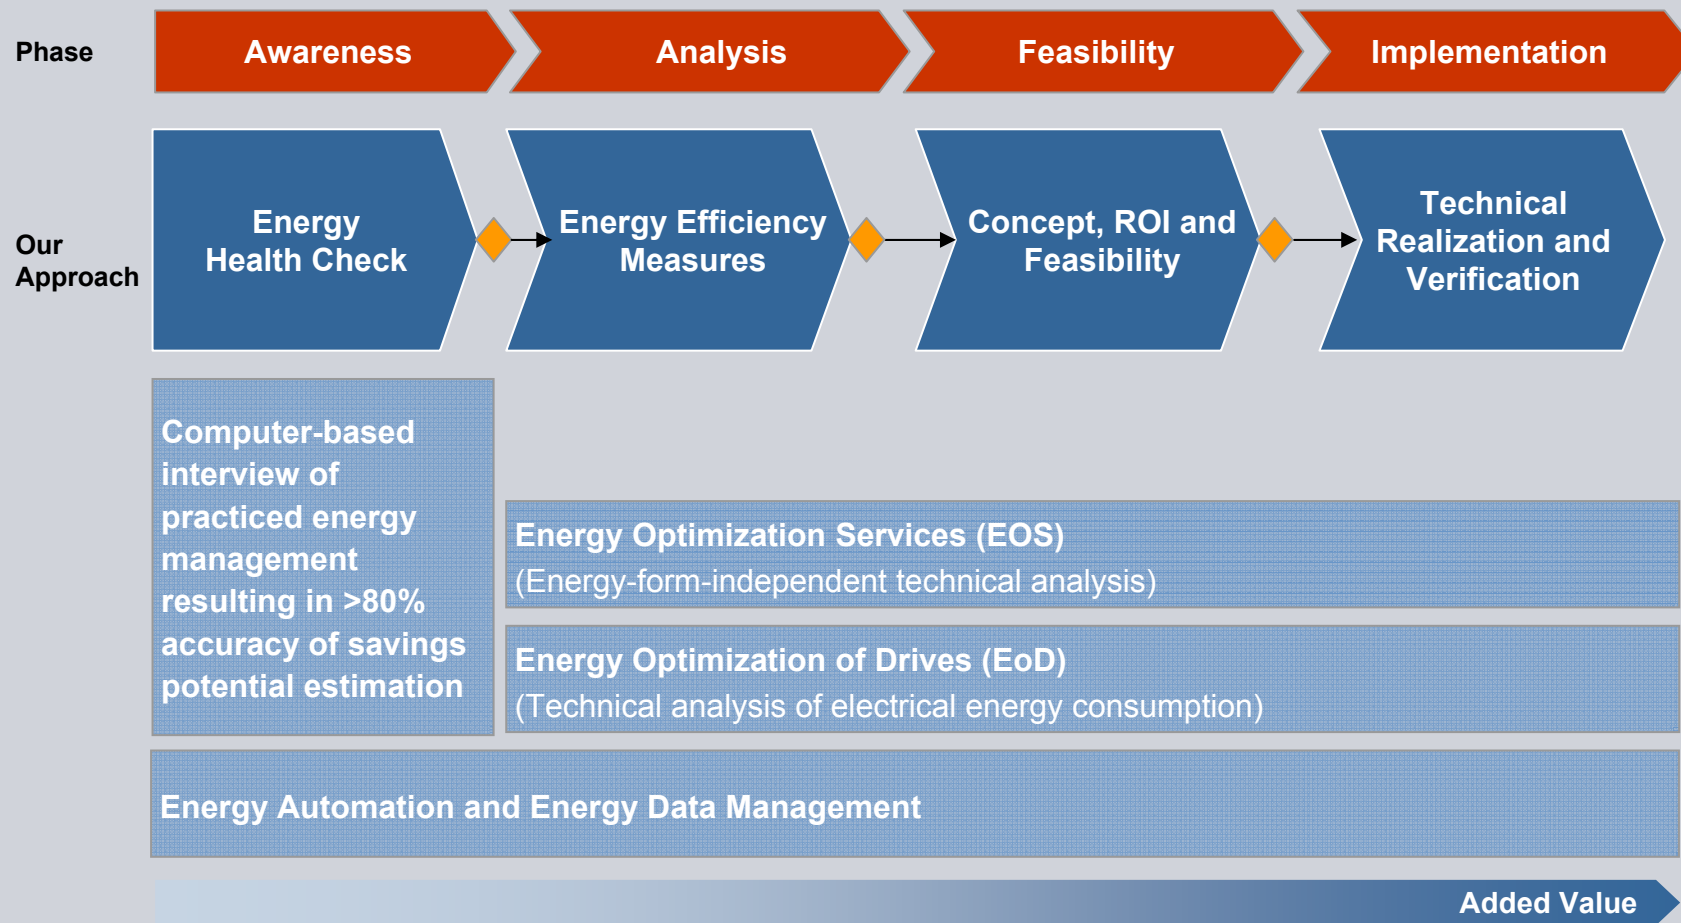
Phase

Awareness

Analysis

Feasibility

Implementation

Our Approach

Energy Health Check

Energy Efficiency Measures

Concept, ROI and Feasibility

Technical Realization and Verification

Computer-based interview of practiced energy management resulting in >80% accuracy of savings potential estimation

Energy Optimization Services (EOS)
(Energy-form-independent technical analysis)

Energy Optimization of Drives (EoD)
(Technical analysis of electrical energy consumption)

Energy Automation and Energy Data Management

Added Value